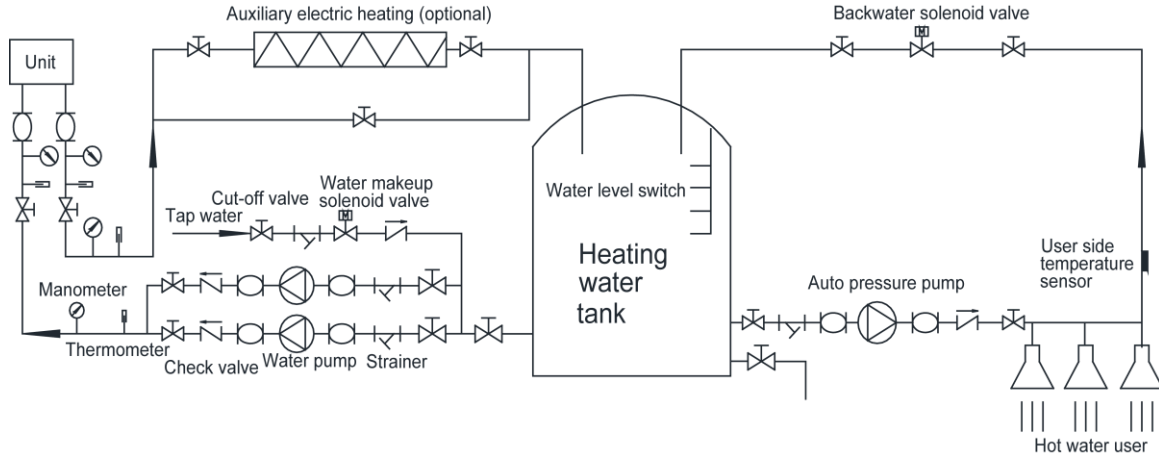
Auxiliary electric heating (optional)

Backwater solenoid valve

Unit

Cut-off valve

Water makeup solenoid valve

Tap water

Water level switch

Heating water tank

User side temperature sensor

Manometer

Auto pressure pump

Thermometer

Check valve

Water pump

Strainer

Hot water user